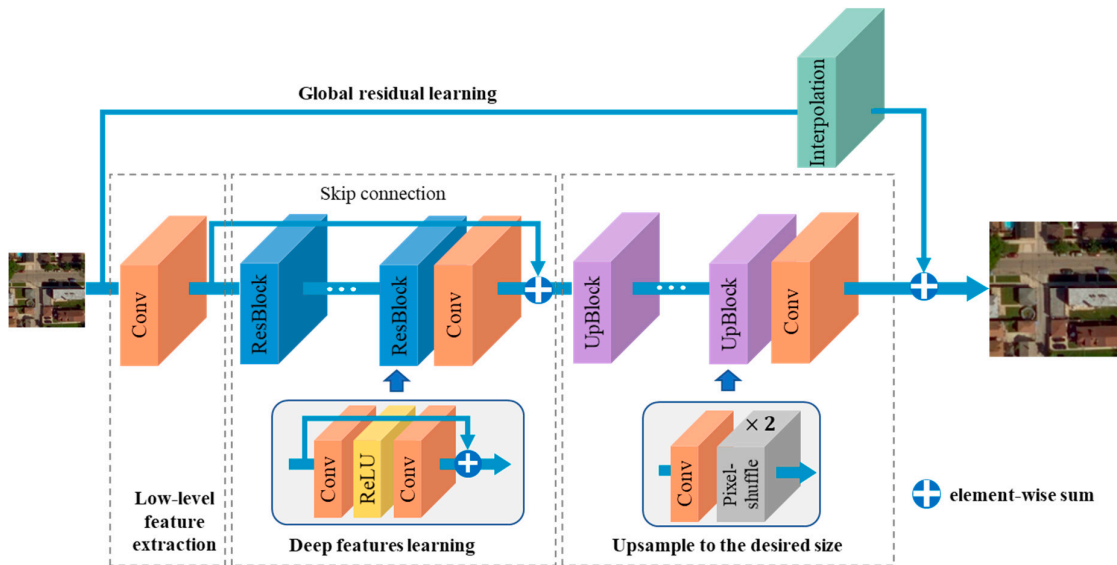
Global residual learning

Interpolation

Skip connection

Conv

ResBlock

ResBlock

Conv

UpBlock

UpBlock

Conv

Conv

ReLU

Conv

Conv

Pixel-shuffle

$\times$ 2

Low-level feature extraction

Deep features learning

Upsample to the desired size

element-wise sum